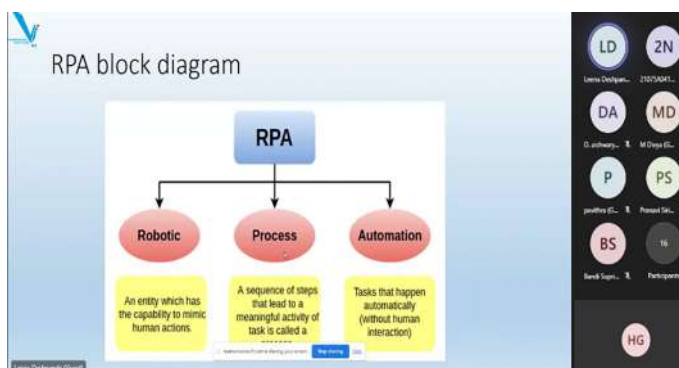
RPA block diagram

RPA

Robotic

Process

Automation

An entity which has the capability to mimic human actions.

A sequence of steps that lead to a meaningful activity of task is called a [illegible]

Tasks that happen automatically (without human interaction)

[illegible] is sharing your screen. Stop sharing Hide

LD
Leena Deshpan...

2N
21075A043...

DA
D.aishwary...

MD
M Divya (G...

P
pavithra (G...

PS
Pranavi Sri...

BS
Bandi Supri...

16
Participants

HG

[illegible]